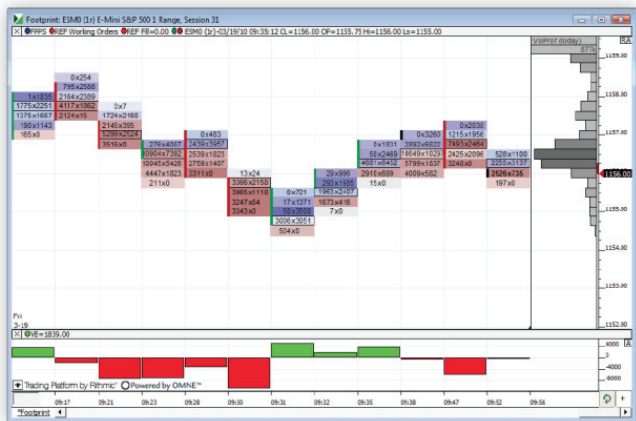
Footprint: ESM0 (1r) E-Mini S&P 500 1 Range, Session 31

FPPS REF Working Orders REF Fill=0.00 ESM0 (1r)-03/19/10 09:35:12 CL=1156.00 OP=1155.75 HI=1156.00 LO=1155.00

VOPROF (today)

0x254
795x2588
1x1835 2184x2389
1775x2251 4117x1862 0x7
1376x1667 2124x15 1724x2168
190x1143 2145x395
165x0 5298x2524 0x483
3510x0 276x4087 2439x1957
2904x7362 2539x1823
10045x5426 2759x1407
4447x1823 3311x0 13x24
211x0 3366x2158
3965x1118 0x721
3247x64 17x1371
3343x0 55x2626
3006x3851
534x0
29x996
293x1895
1863x2107
1673x416
7x0
0x1831
50x2480
4601x6452
2916x689
15x0
0x3260
2892x6822
16649x1029
5799x1337
4009x582
0x2038
1215x1956
7493x2464
2425x2098
3248x0
528x1100
2255x3137
2526x735
197x0

1158.00
1157.00
1156.00
1155.00
1154.00
1153.00
1152.00

Fri
3-19

VE=1839.00

4000
2000
0
-2000
-4000
-6000

Trading Platform by Rithmic Powered by OMNE

Footprint

09:17 09:21 09:23 09:28 09:30 09:31 09:32 09:35 09:38 09:47 09:52 09:56